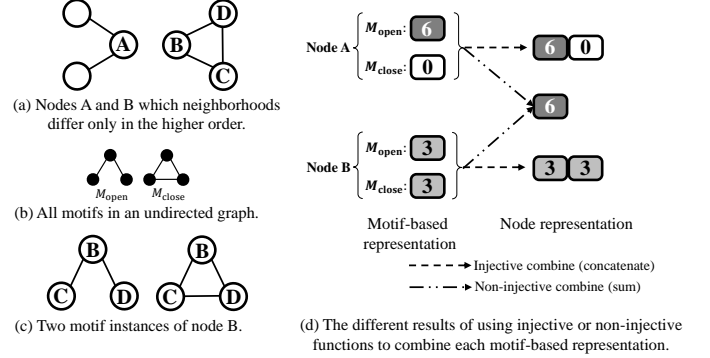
A

B

D

C

(a) Nodes A and B which neighborhoods differ only in the higher order.

$M_{\text{open}}$ $M_{\text{close}}$

(b) All motifs in an undirected graph.

B

C

D

B

C

D

(c) Two motif instances of node B.

Node A $M_{\text{open}}$: 6

$M_{\text{close}}$: 0

6 0

6

Node B $M_{\text{open}}$: 3

$M_{\text{close}}$: 3

3 3

Motif-based representation

Node representation

Injective combine (concatenate)

Non-injective combine (sum)

(d) The different results of using injective or non-injective functions to combine each motif-based representation.